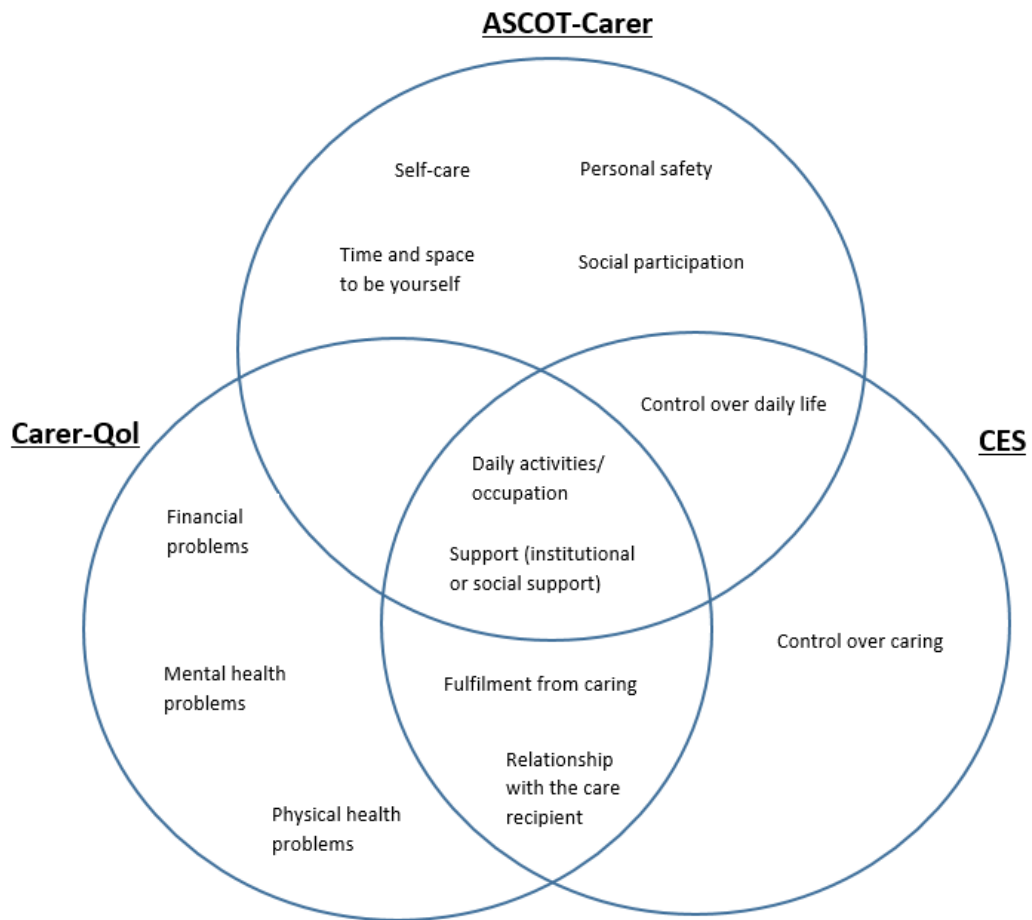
ASCOT-Carer

Self-care

Personal safety

Time and space to be yourself

Social participation

Carer-Qol

CES

Control over daily life

Daily activities/ occupation

Support (institutional or social support)

Financial problems

Control over caring

Mental health problems

Fulfilment from caring

Relationship with the care recipient

Physical health problems